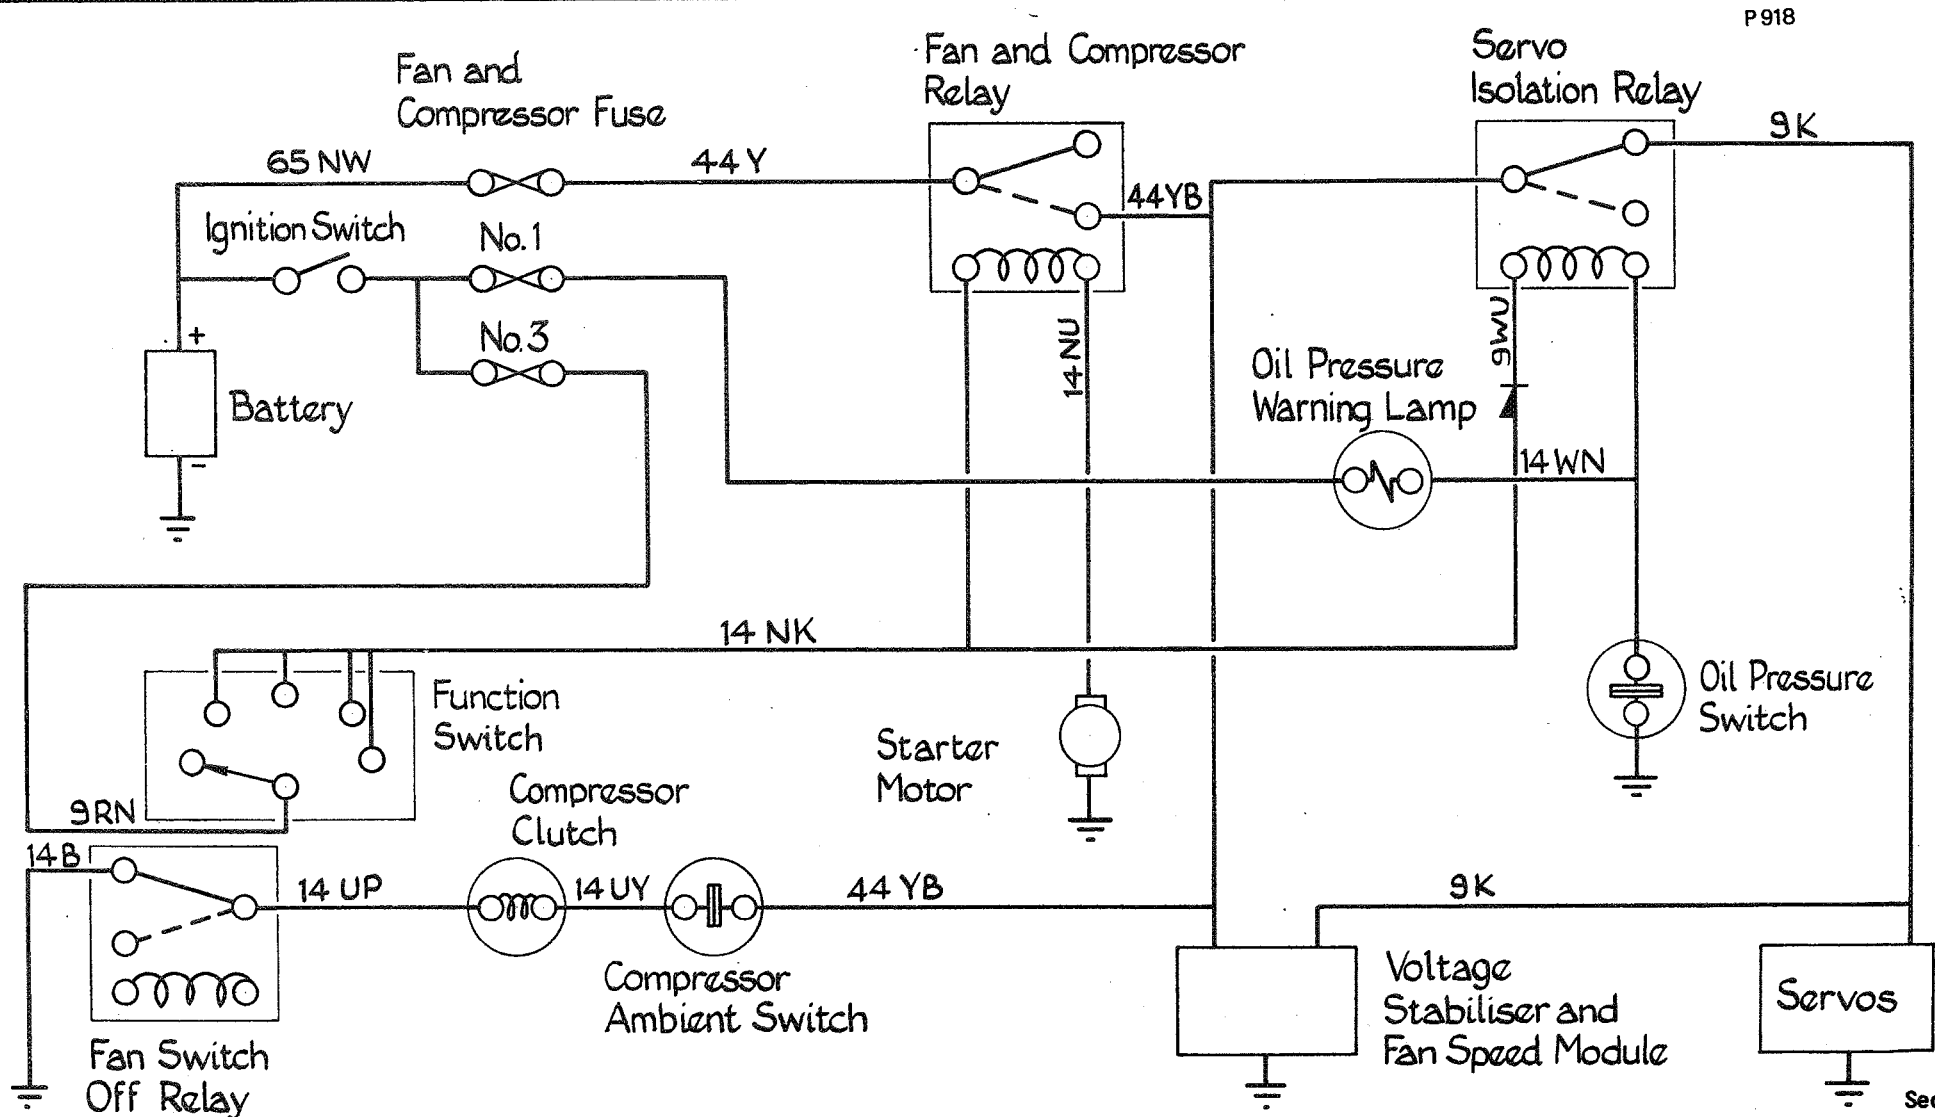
P918

Fan and Compressor Fuse

Fan and Compressor Relay

Servo Isolation Relay

9K

65 NW

44 Y

44YB

Ignition Switch

No.1

No.3

+

Battery

−

14 NU

9WU

Oil Pressure Warning Lamp

14 WN

14 NK

Function Switch

Starter Motor

Oil Pressure Switch

9RN

Compressor Clutch

14 B

14 UP

14 UY

44 YB

9K

Compressor Ambient Switch

Fan Switch Off Relay

Voltage Stabiliser and Fan Speed Module

Servos

Se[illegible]